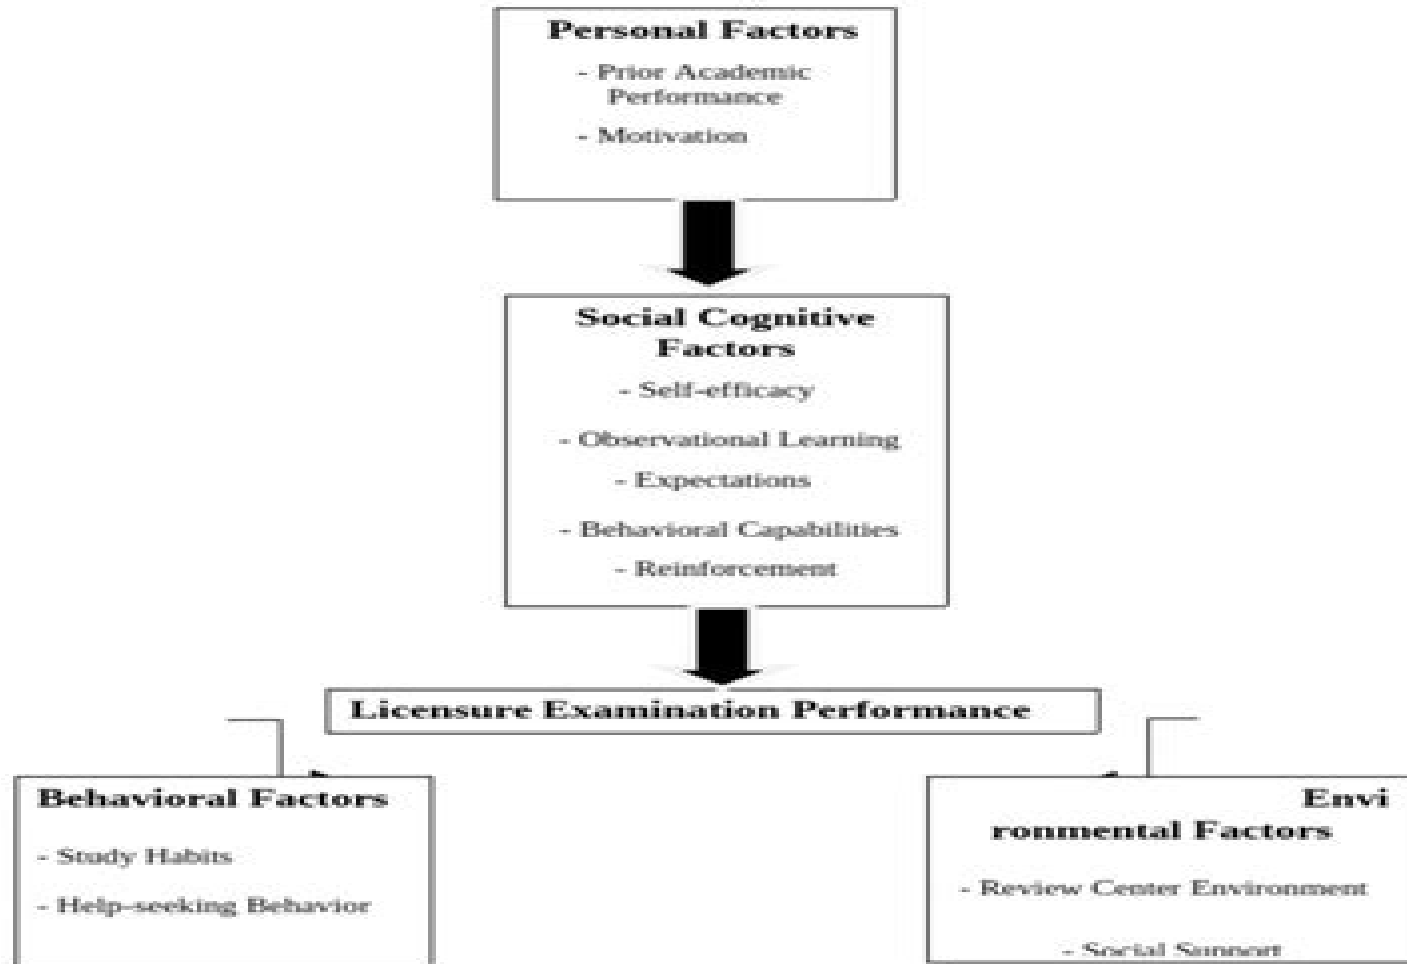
Personal Factors

- Prior Academic Performance

- Motivation

Social Cognitive Factors

- Self-efficacy

- Observational Learning

- Expectations

- Behavioral Capabilities

- Reinforcement

Licensure Examination Performance

Behavioral Factors

- Study Habits

- Help-seeking Behavior

Envi ronmental Factors

- Review Center Environment

- Social Support